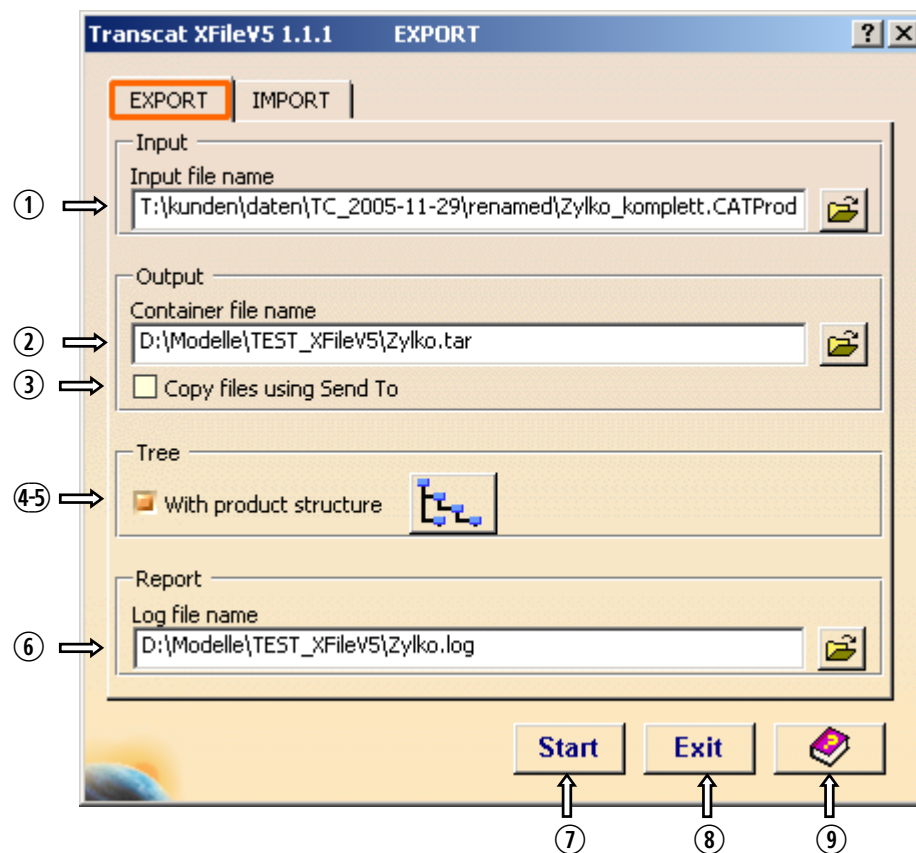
Transcat XFileV5 1.1.1 EXPORT

? X

EXPORT IMPORT

Input

Input file name

① ⇨ T:\kunden\daten\TC_2005-11-29\renamed\Zylko_komplett.CATProd

Output

Container file name

② ⇨ D:\Modelle\TEST_XFileV5\Zylko.tar

③ ⇨ Copy files using Send To

Tree

④-⑤ ⇨ With product structure

Report

Log file name

⑥ ⇨ D:\Modelle\TEST_XFileV5\Zylko.log

Start Exit

⑦ ⑧ ⑨